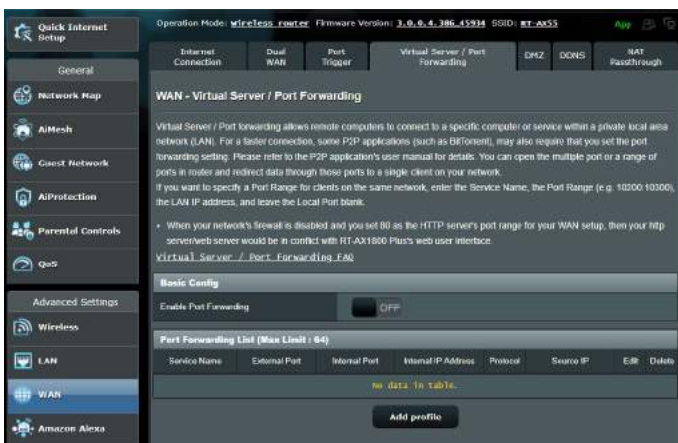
Quick Internet Setup

General

Network Map

AiMesh

Guest Network

AiProtection

Parental Controls

QoS

Advanced Settings

Wireless

LAN

WAN

Amazon Alexa

Operation Mode: wireless router Firmware Version: 3.0.0.4.386_45934 SSID: RT-AX55

App

Internet Connection | Dual WAN | Port Trigger | Virtual Server / Port Forwarding | DMZ | DDNS | NAT Passthrough

WAN - Virtual Server / Port Forwarding

Virtual Server / Port forwarding allows remote computers to connect to a specific computer or service within a private local area network (LAN). For a faster connection, some P2P applications (such as BitTorrent), may also require that you set the port forwarding setting. Please refer to the P2P application's user manual for details. You can open the multiple port or a range of ports in router and redirect data through those ports to a single client on your network.
If you want to specify a Port Range for clients on the same network, enter the Service Name, the Port Range (e.g. 10200:10300), the LAN IP address, and leave the Local Port blank.

• When your network's firewall is disabled and you set 80 as the HTTP server's port range for your WAN setup, then your http server/web server would be in conflict with RT-AX1800 Plus's web user interface.

Virtual Server / Port Forwarding FAQ

Basic Config

Enable Port Forwarding OFF

Port Forwarding List (Max Limit : 64)

| Service Name | External Port | Internal Port | Internal IP Address | Protocol | Source IP | Edit | Delete |
|---|---|---|---|---|---|---|---|
| No data in table. | | | | | | | |

Add profile